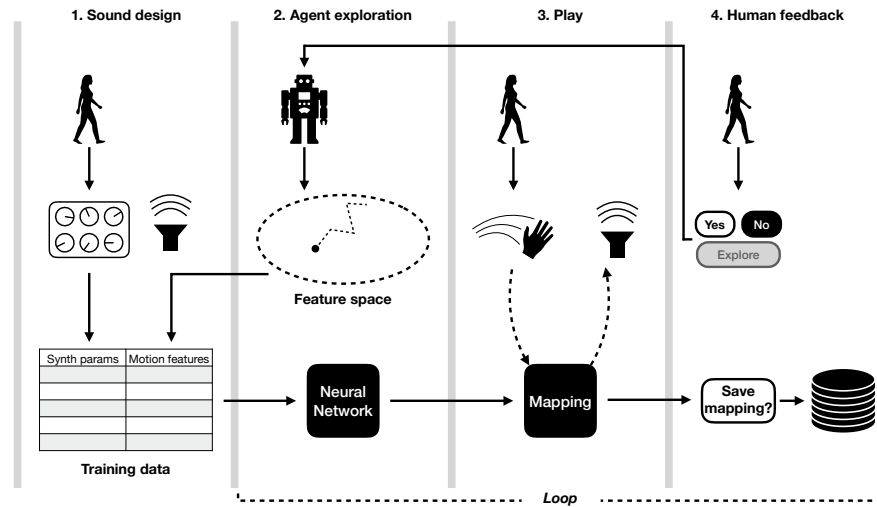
1. Sound design

2. Agent exploration

3. Play

4. Human feedback

Yes

No

Explore

Feature space

| Synth params | Motion features |
|---|---|
| | |
| | |
| | |
| | |
| | |

Training data

Neural Network

Mapping

Save mapping?

Loop